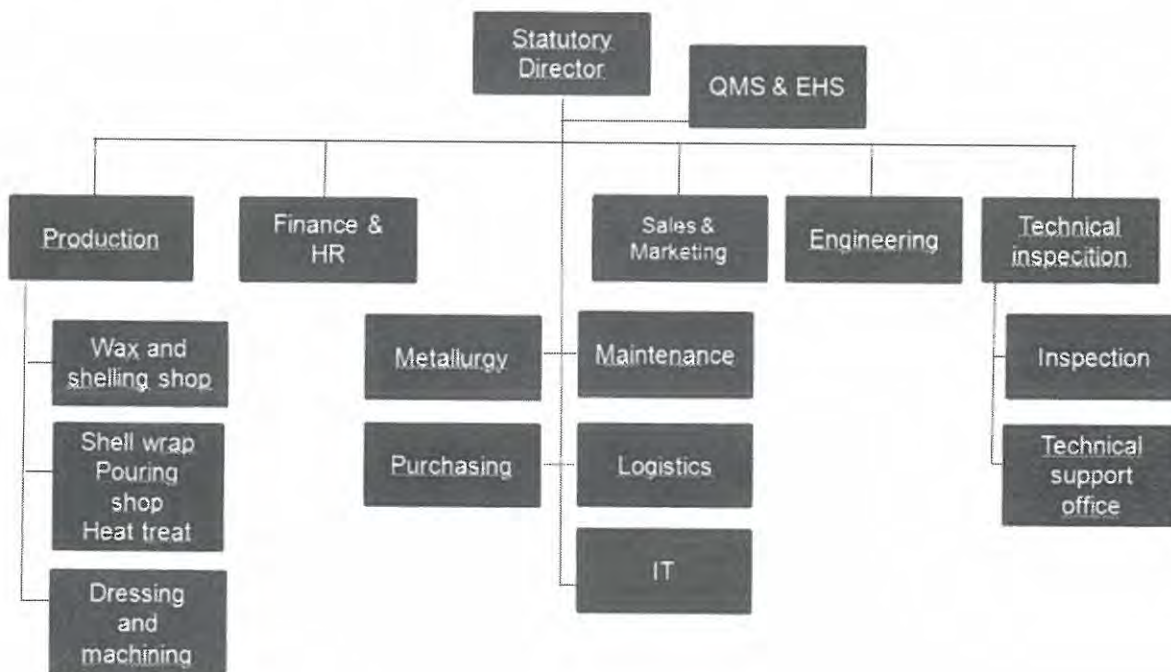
Statutory Director

QMS & EHS

Production

Finance & HR

Sales & Marketing

Engineering

Technical inspecition

Wax and shelling shop

Shell wrap Pouring shop Heat treat

Dressing and machining

Metallurgy

Maintenance

Purchasing

Logistics

IT

Inspection

Technical support office